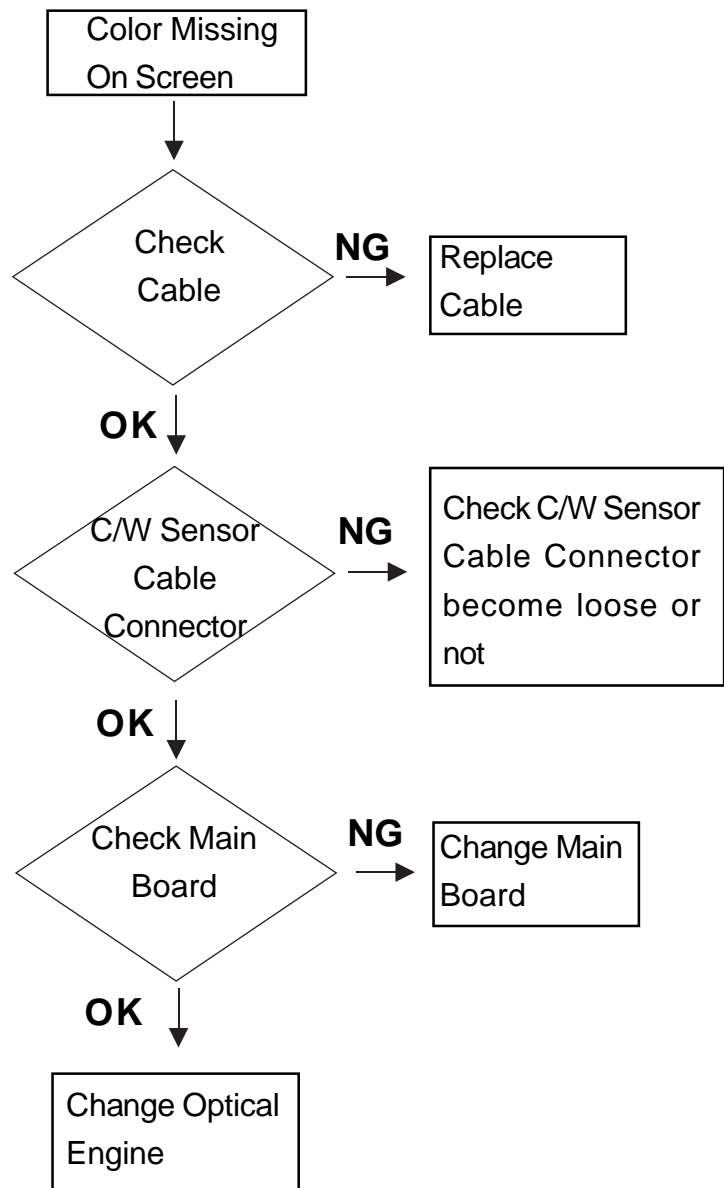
Color Missing On Screen

Check Cable

NG

Replace Cable

OK

C/W Sensor Cable Connector

NG

Check C/W Sensor Cable Connector become loose or not

OK

Check Main Board

NG

Change Main Board

OK

Change Optical Engine